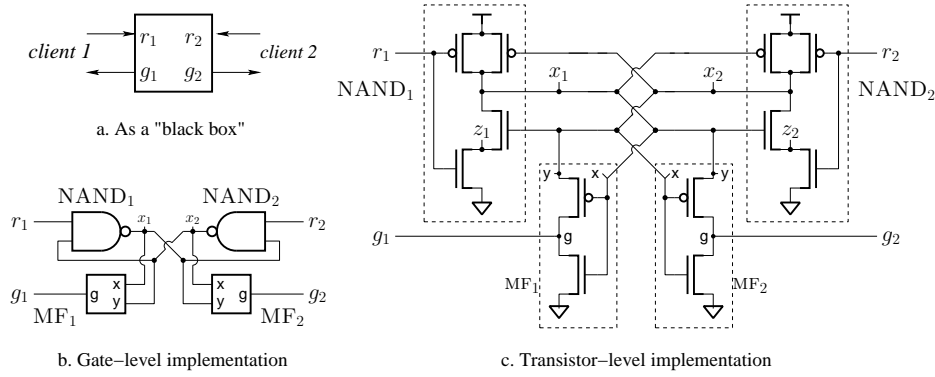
client 1
$r_1$
$r_2$
client 2
$g_1$
$g_2$

a. As a "black box"

$\mathrm{NAND}_1$
$\mathrm{NAND}_2$
$r_1$
$x_1$
$x_2$
$r_2$
$g_1$
g
x
y
x
y
g
$g_2$
$\mathrm{MF}_1$
$\mathrm{MF}_2$

b. Gate−level implementation

$r_1$
$\mathrm{NAND}_1$
$x_1$
$x_2$
$r_2$
$\mathrm{NAND}_2$
$z_1$
$z_2$
y
x
x
y
$g_1$
g
g
$g_2$
$\mathrm{MF}_1$
$\mathrm{MF}_2$

c. Transistor−level implementation